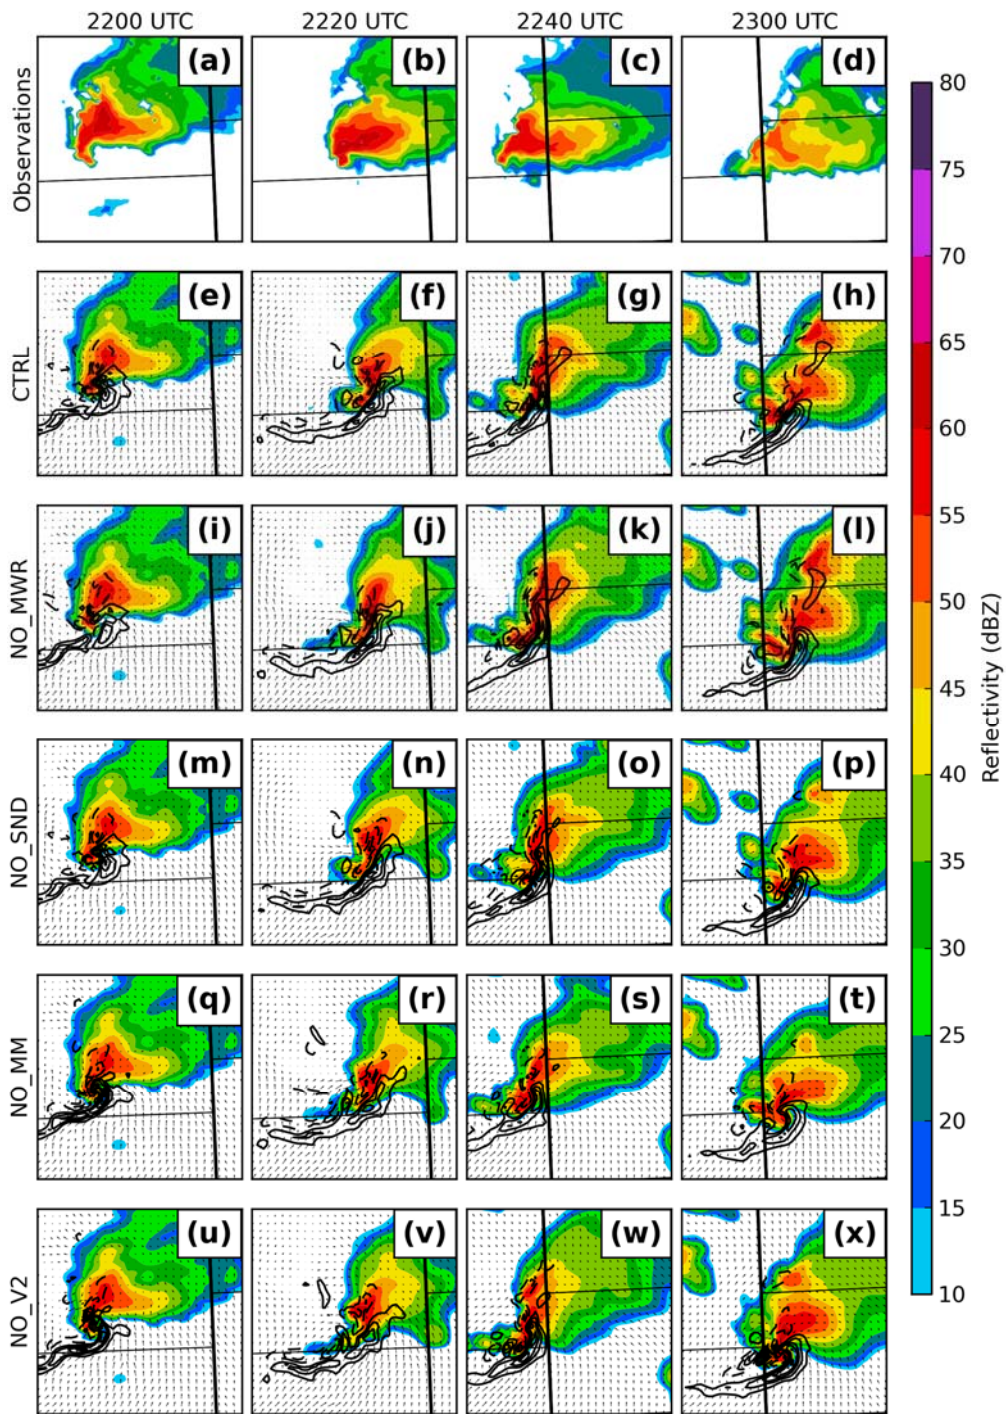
2200 UTC
2220 UTC
2240 UTC
2300 UTC

Observations
(a)
(b)
(c)
(d)

CTRL
(e)
(f)
(g)
(h)

NO_MWR
(i)
(j)
(k)
(l)

NO_SND
(m)
(n)
(o)
(p)

NO_MM
(q)
(r)
(s)
(t)

NO_V2
(u)
(v)
(w)
(x)

80
75
70
65
60
55
50
45
40
35
30
25
20
15
10
Reflectivity (dBZ)